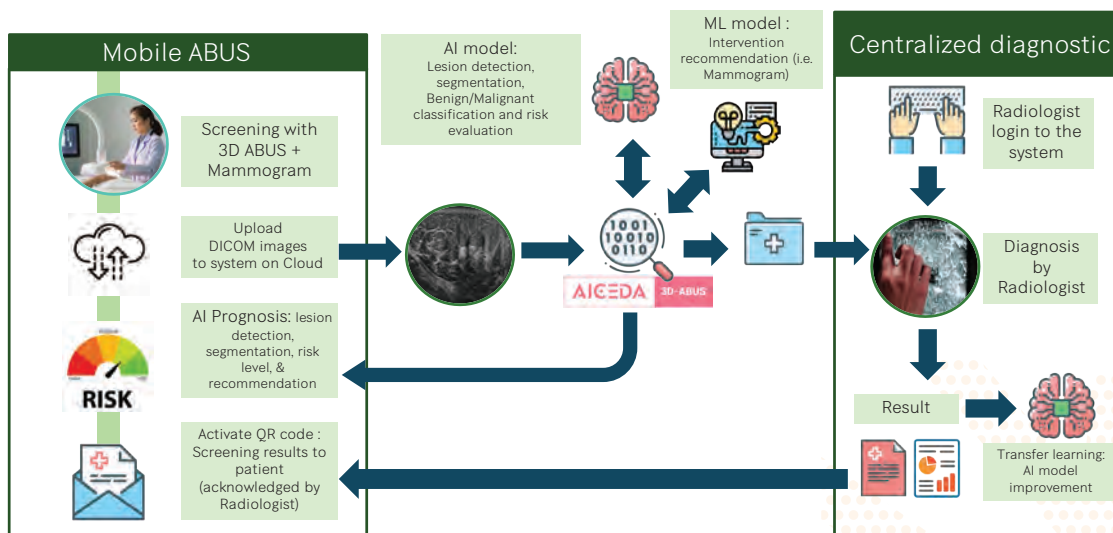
Mobile ABUS

Screening with 3D ABUS + Mammogram

Upload DICOM images to system on Cloud

AI Prognosis: lesion detection, segmentation, risk level, & recommendation

RISK

Activate QR code : Screening results to patient (acknowledged by Radiologist)

AI model: Lesion detection, segmentation, Benign/Malignant classification and risk evaluation

ML model : Intervention recommendation (i.e. Mammogram)

1001
10010
0110

AICEDA 3D-ABUS

Centralized diagnostic

Radiologist login to the system

Diagnosis by Radiologist

Result

Transfer learning: AI model improvement